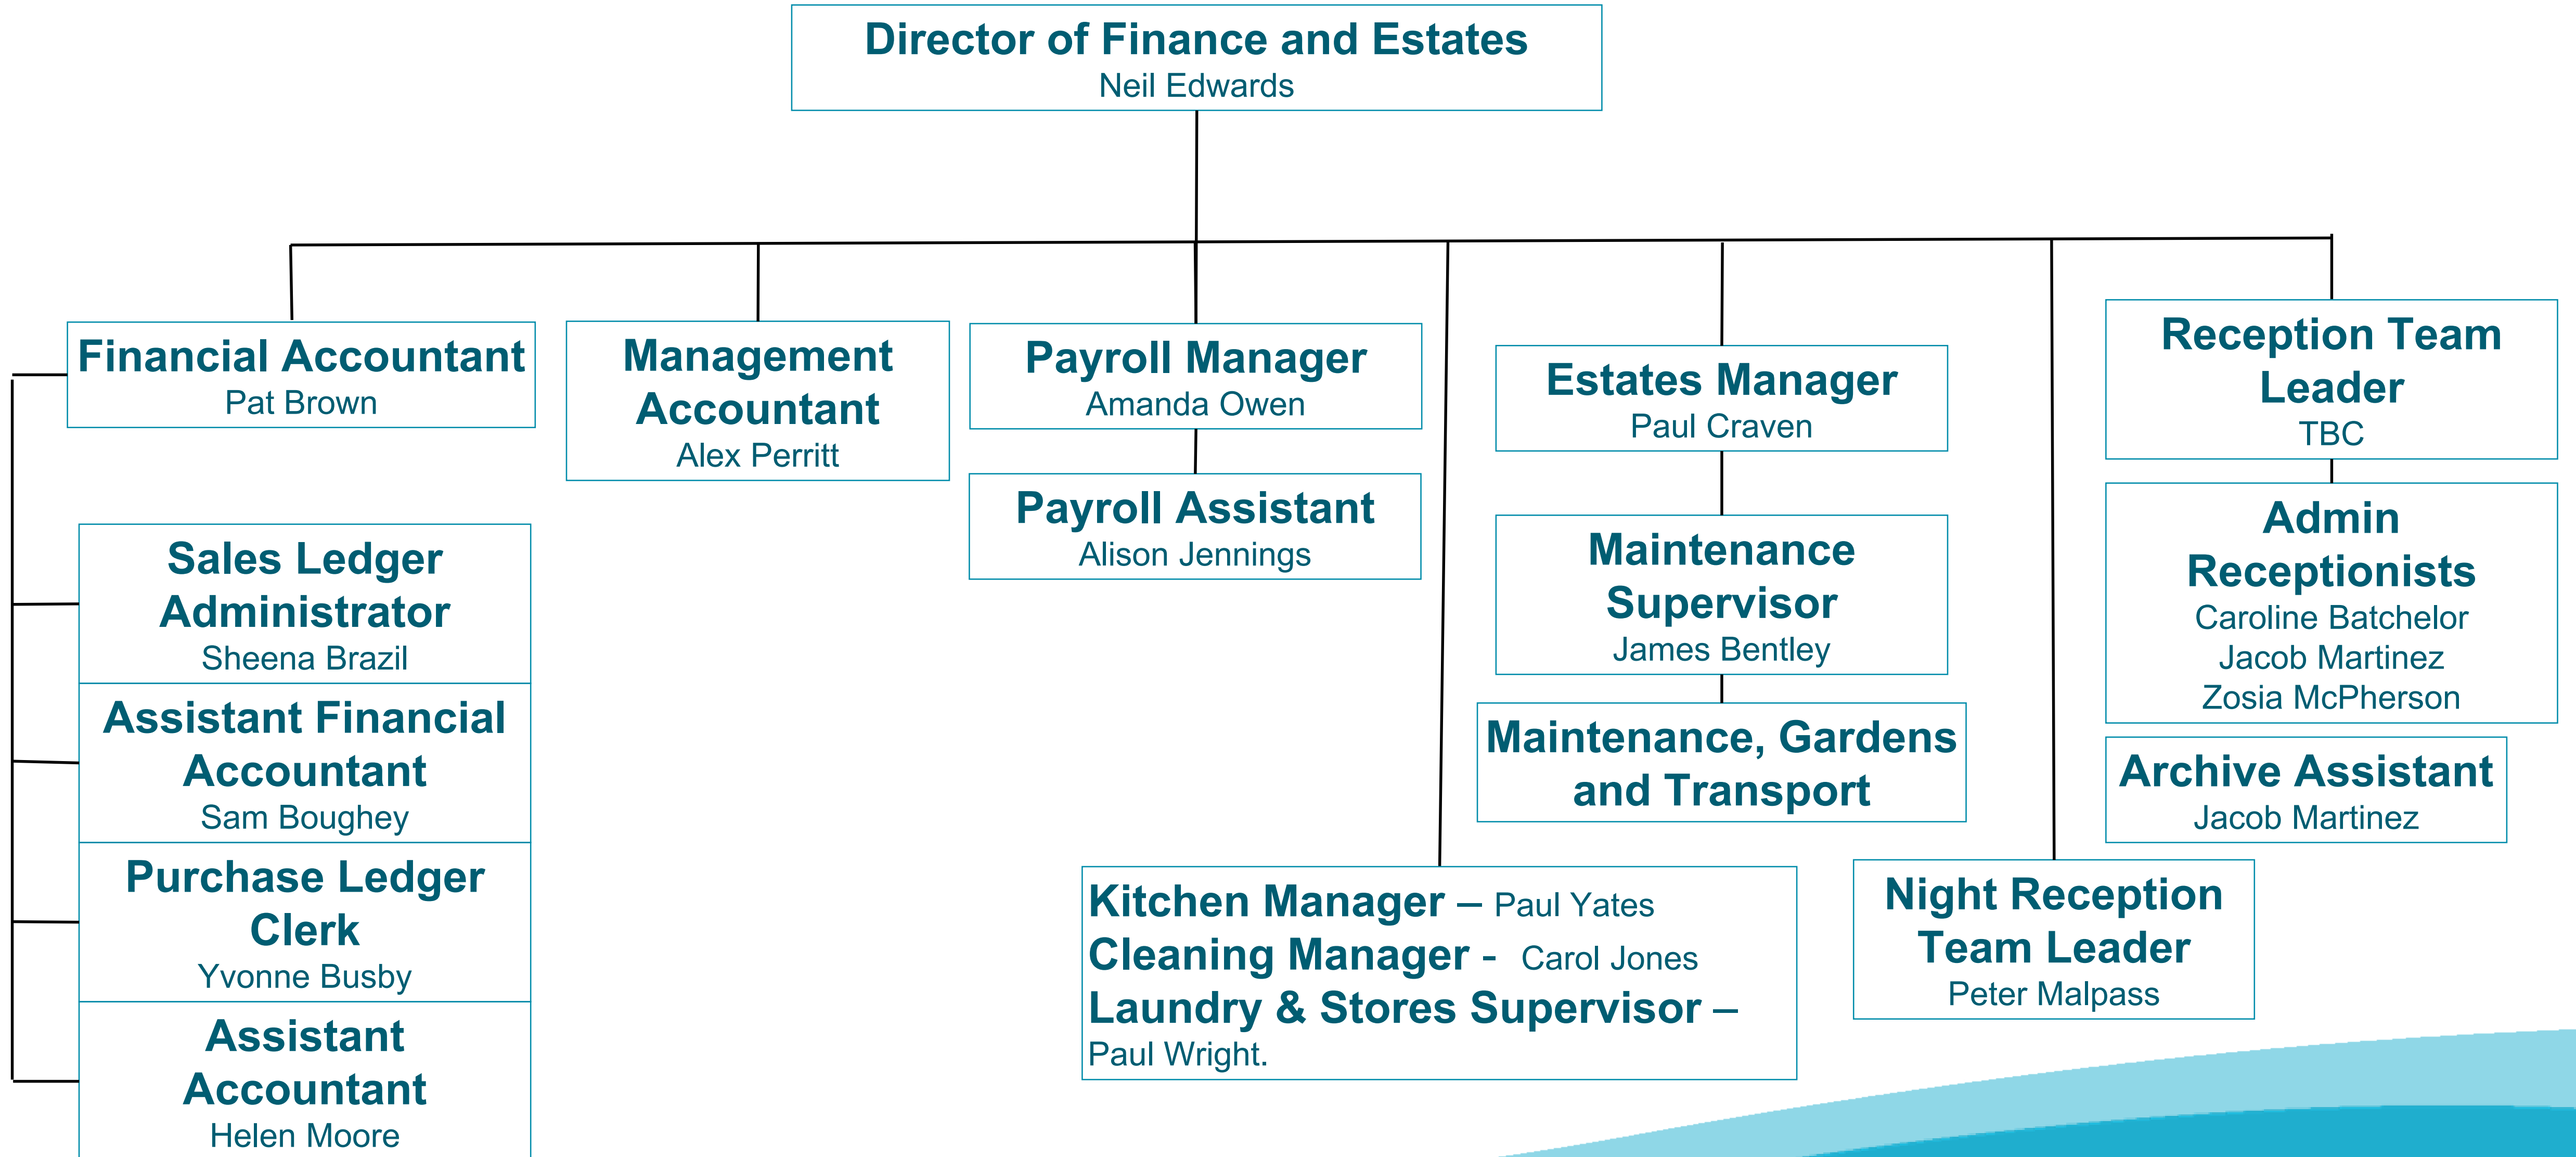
Director of Finance and Estates
Neil Edwards

Financial Accountant
Pat Brown

Sales Ledger Administrator
Sheena Brazil

Assistant Financial Accountant
Sam Boughey

Purchase Ledger Clerk
Yvonne Busby

Assistant Accountant
Helen Moore

Management Accountant
Alex Perritt

Payroll Manager
Amanda Owen

Payroll Assistant
Alison Jennings

Estates Manager
Paul Craven

Maintenance Supervisor
James Bentley

Maintenance, Gardens and Transport

Kitchen Manager – Paul Yates
Cleaning Manager - Carol Jones
Laundry & Stores Supervisor – Paul Wright.

Night Reception Team Leader
Peter Malpass

Reception Team Leader
TBC

Admin Receptionists
Caroline Batchelor
Jacob Martinez
Zosia McPherson

Archive Assistant
Jacob Martinez